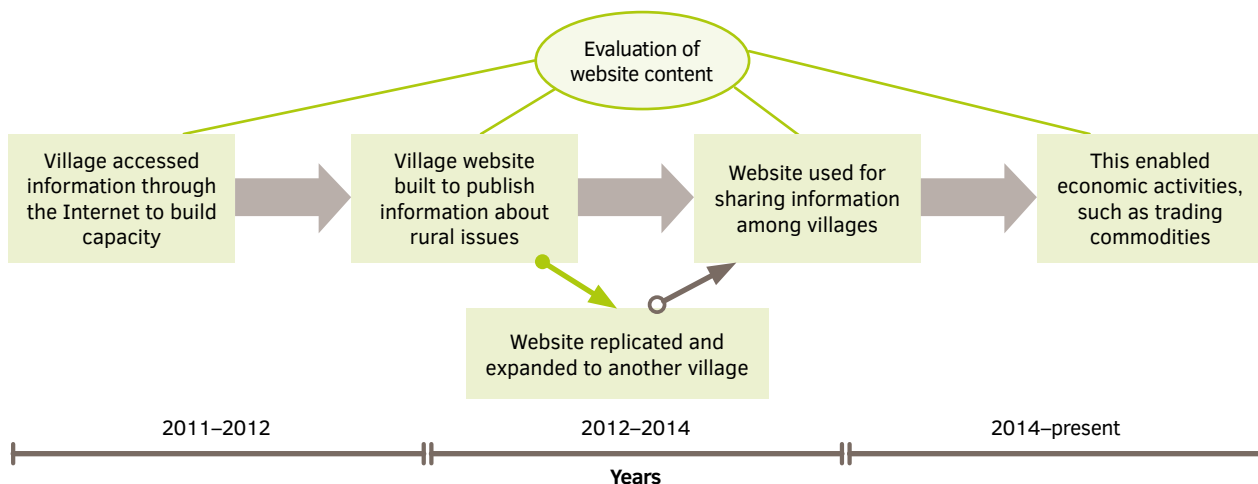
Evaluation of website content

Village accessed information through the Internet to build capacity

Village website built to publish information about rural issues

Website used for sharing information among villages

This enabled economic activities, such as trading commodities

Website replicated and expanded to another village

2011–2012

2012–2014

2014–present

Years